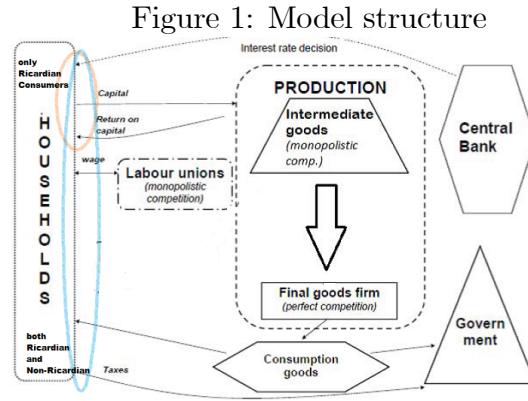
Figure 1: Model structure

Interest rate decision

only Ricardian Consumers

H O U S E H O L D S

both Ricardian and Non-Ricardian

Capital

Return on capital

wage

Labour unions
(monopolistic competition)

PRODUCTION

Intermediate goods
(monopolistic comp.)

Final goods firm
(perfect competition)

Central Bank

Govern ment

Consumption goods

Taxes